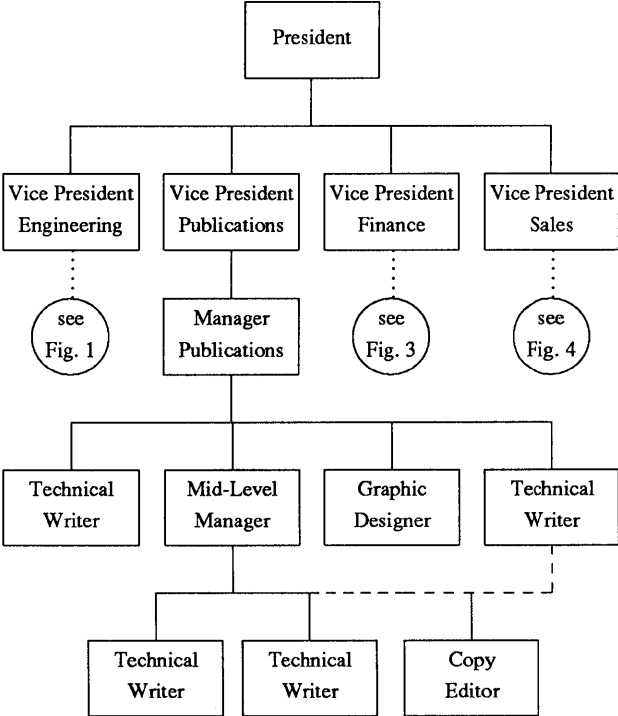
President

Vice President Engineering

Vice President Publications

Vice President Finance

Vice President Sales

see Fig. 1

Manager Publications

see Fig. 3

see Fig. 4

Technical Writer

Mid-Level Manager

Graphic Designer

Technical Writer

Technical Writer

Technical Writer

Copy Editor